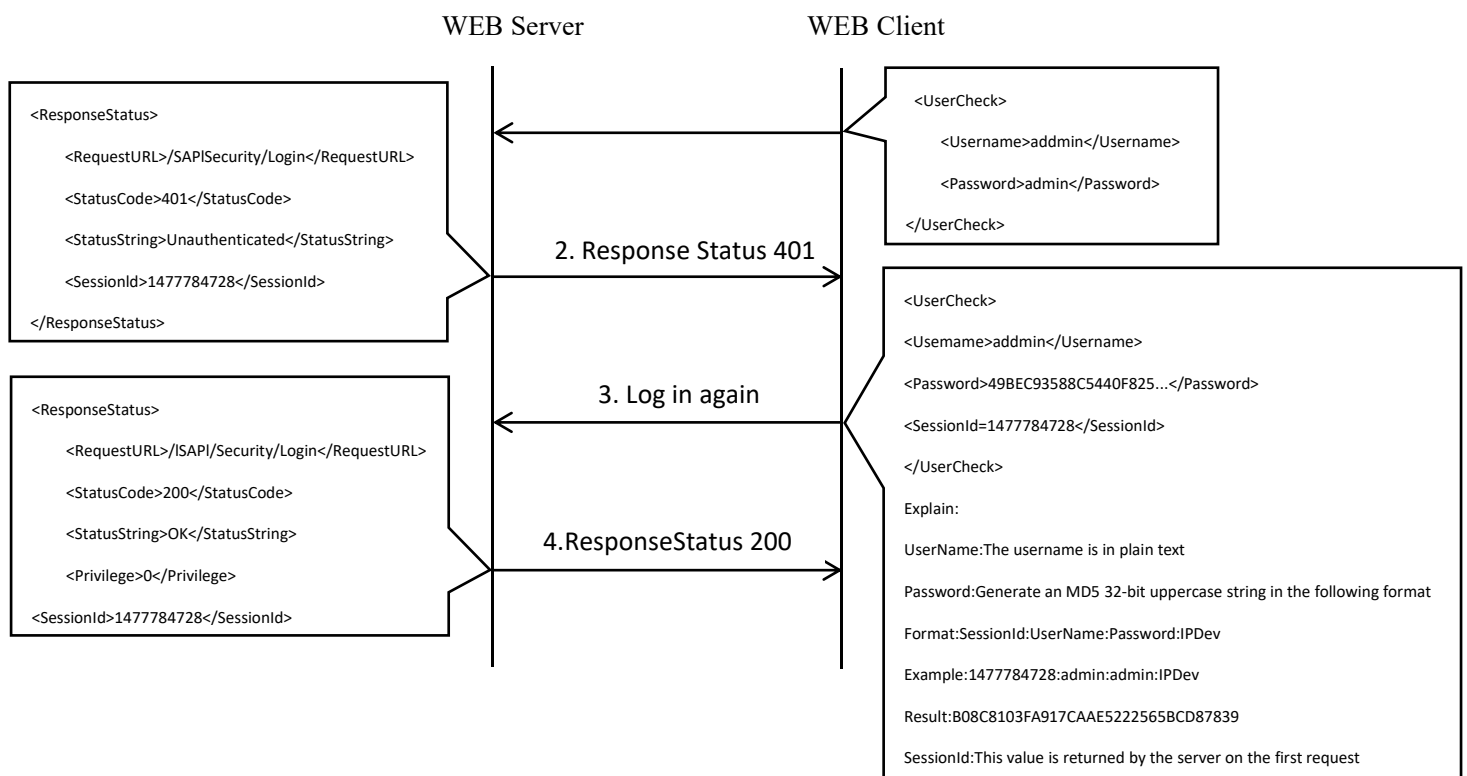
WEB Server

WEB Client

<UserCheck>
<Username>addmin</Username>
<Password>admin</Password>
</UserCheck>

<ResponseStatus>
<RequestURL>/SAPlSecurity/Login</RequestURL>
<StatusCode>401</StatusCode>
<StatusString>Unauthenticated</StatusString>
<SessionId>1477784728</SessionId>
</ResponseStatus>

2. Response Status 401

<UserCheck>
<Usemame>addmin</Username>
<Password>49BEC93588C5440F825...</Password>
<SessionId=1477784728</SessionId>
</UserCheck>
Explain:
UserName:The username is in plain text
Password:Generate an MD5 32-bit uppercase string in the following format
Format:SessionId:UserName:Password:IPDev
Example:1477784728:admin:admin:IPDev
Result:B08C8103FA917CAAE5222565BCD87839
SessionId:This value is returned by the server on the first request

3. Log in again

<ResponseStatus>
<RequestURL>/lSAPl/Security/Login</RequestURL>
<StatusCode>200</StatusCode>
<StatusString>OK</StatusString>
<Privilege>0</Privilege>
<SessionId>1477784728</SessionId>

4.ResponseStatus 200